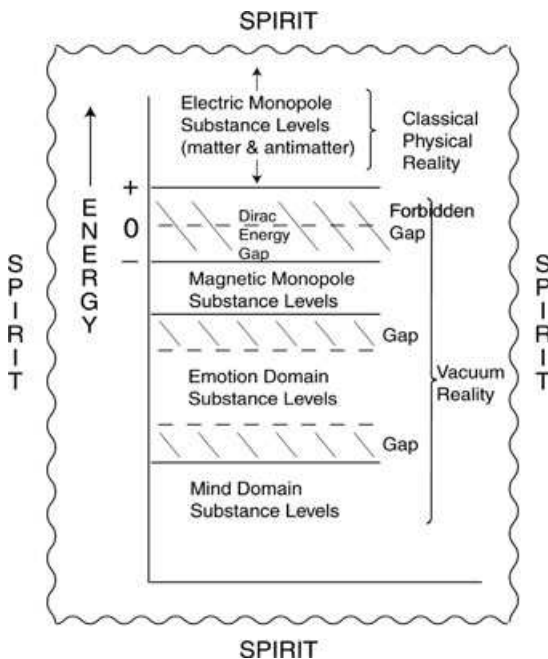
SPIRIT

SPIRIT

ENERGY

+
0
–

Electric Monopole Substance Levels (matter & antimatter)

Classical Physical Reality

Dirac Energy Gap

Forbidden Gap

Magnetic Monopole Substance Levels

Gap

Emotion Domain Substance Levels

Vacuum Reality

Gap

Mind Domain Substance Levels

SPIRIT

SPIRIT